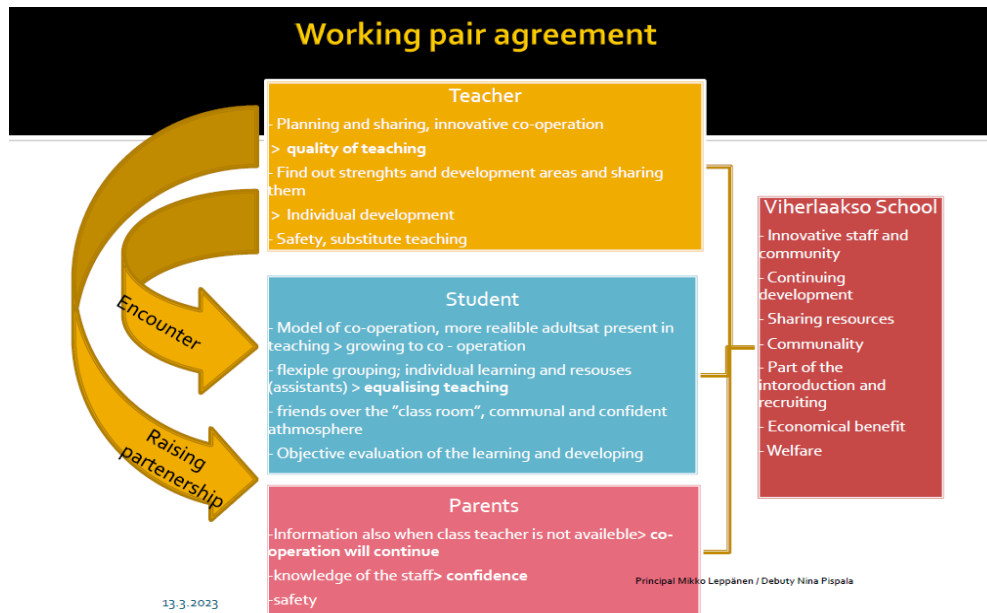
Working pair agreement

Teacher
- Planning and sharing, innovative co-operation
> **quality of teaching**
- Find out strenghts and development areas and sharing them
> **Individual development**
- Safety, substitute teaching

Encounter

Raising partenership

Student
- Model of co-operation, more realible adultsat present in teaching > growing to co - operation
- flexiple grouping; individual learning and resouses (assistants) > **equalising teaching**
- friends over the "class room", communal and confident athmosphere
- Objective evaluation of the learning and developing

Parents
-Information also when class teacher is not availeble> **co-operation will continue**
-knowledge of the staff> **confidence**
-safety

Viherlaakso School
- Innovative staff and community
- Continuing development
- Sharing resources
- Communality
- Part of the intoroduction and recruiting
- Economical benefit
- Welfare

13.3.2023

Principal Mikko Leppänen / Debuty Nina Pispala